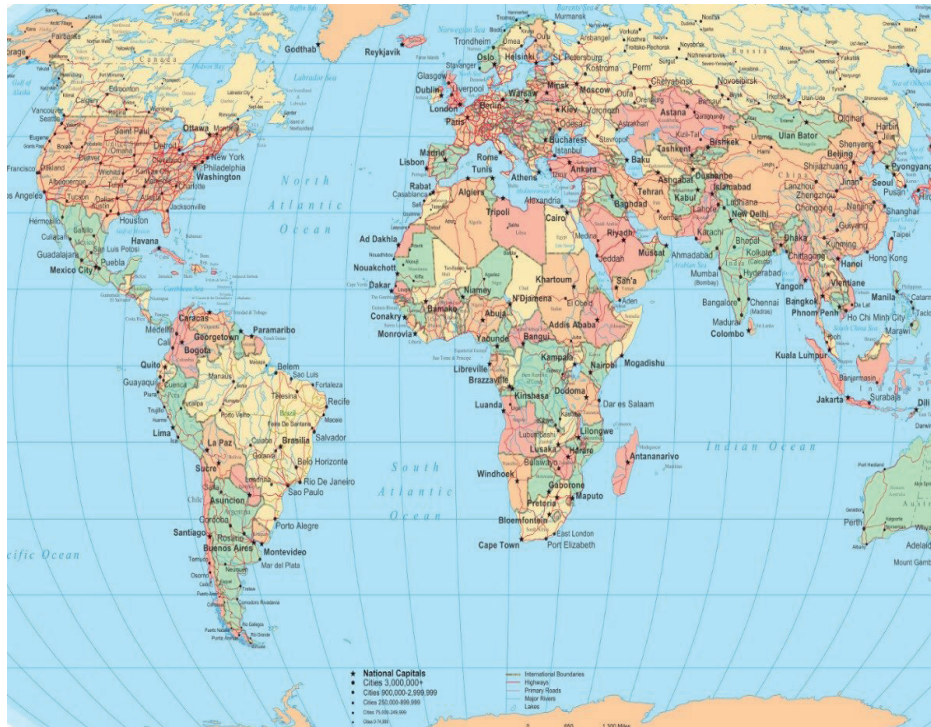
Godthab
Reykjavik
Norwegian Sea
Murmansk
Trondheim
Oslo
Helsinki
Stavanger
Glasgow
Dublin
Liverpool
London
Paris
Berlin
Warsaw
Minsk
Moscow
Kiev
Kostroma
Perm'
Chelyabinsk
Novosibirsk
Astana
Bucharest
Istanbul
Ankara
Baku
Tashkent
Bishkek
Ulan Bator
Harbin
Shenyang
Beijing
Pyongyang
Seoul
Pusan
Shanghai
Taipei
Hong Kong
Canada
Calgary
Vancouver
Seattle
Saint Paul
Ottawa
Chicago
New York
Philadelphia
Washington
San Francisco
Los Angeles
Denver
Dallas
Houston
Jacksonville
Hermosillo
Monterrey
Havana
San Luis Potosi
Guadalajara
Puebla
Mexico City
North
Atlantic
Ocean
Lisbon
Madrid
Rome
Tunis
Athens
Rabat
Casablanca
Algiers
Tripoli
Alexandria
Cairo
Tehran
Ashgabat
Dushanbe
Islamabad
Kabul
Baghdad
Riyadh
Jeddah
Muscat
Sana
Aden
Lahore
New Delhi
Karachi
Bhopal
Kolkata
Dhaka
Chittagong
Ahmadabad
Mumbai
(Bombay)
Hyderabad
Bangalore
Chennai
(Madras)
Madurai
Colombo
Lanzhou
Zhengzhou
Chongqing
Nanjing
Wuhan
Guiyang
Kunming
Hanoi
Yangon
Bangkok
Vientiane
Phnom Penh
Ho Chi Minh City
Manila
Kuala Lumpur
Jakarta
Surabaja
Dili
Ad Dakhla
Nouakchott
Dakar
Conakry
Monrovia
Bamako
Niamey
N'Djamena
Khartoum
El Obeid
Abuja
Yaounde
Bangui
Addis Ababa
Kampala
Nairobi
Mogadishu
Libreville
Brazzaville
Kinshasa
Luanda
Dodoma
Dar es Salaam
Lubumbashi
Lilongwe
Lusaka
Harare
Antananarivo
Windhoek
Gaborone
Pretoria
Maputo
Bloemfontein
Cape Town
East London
Port Elizabeth
Indian Ocean
Caracas
Paramaribo
Georgetown
Bogota
Medellin
Cali
Quito
Guayaquil
Trujillo
Lima
Manaus
Belem
Sao Luis
Fortaleza
Recife
Salvador
Brasilia
Belo Horizonte
Rio De Janeiro
Sao Paulo
La Paz
Sucre
Asuncion
Porto Alegre
Cordoba
Rosario
Santiago
Buenos Aires
Montevideo
Mar del Plata
South
Atlantic
Ocean
Pacific Ocean
Perth
Adelaide
Mount Gambier
Darwin
National Capitals
Cities 3,000,000+
Cities 900,000-2,999,999
Cities 250,000-899,999
Cities 75,000-249,999
Cities 0-74,999
International Boundaries
Highways
Primary Roads
Major Rivers
Lakes